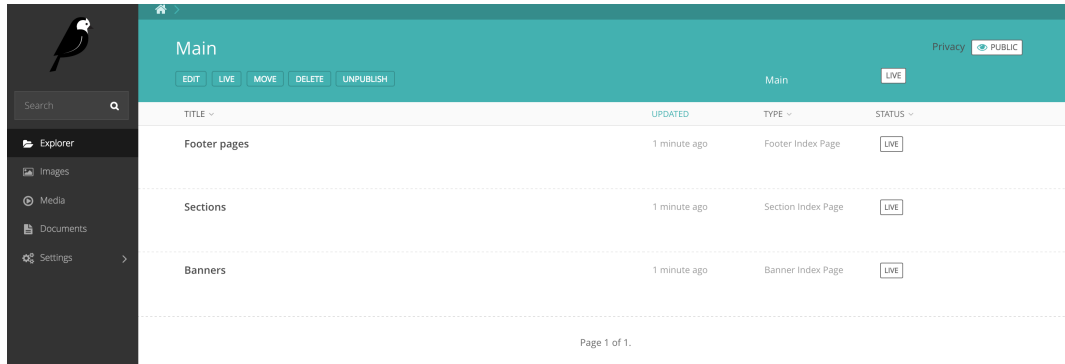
Search

Explorer
Images
Media
Documents
Settings

Main

EDIT LIVE MOVE DELETE UNPUBLISH

Privacy PUBLIC

Main LIVE

| TITLE | UPDATED | TYPE | STATUS |
|---|---|---|---|
| Footer pages | 1 minute ago | Footer Index Page | LIVE |
| Sections | 1 minute ago | Section Index Page | LIVE |
| Banners | 1 minute ago | Banner Index Page | LIVE |

Page 1 of 1.